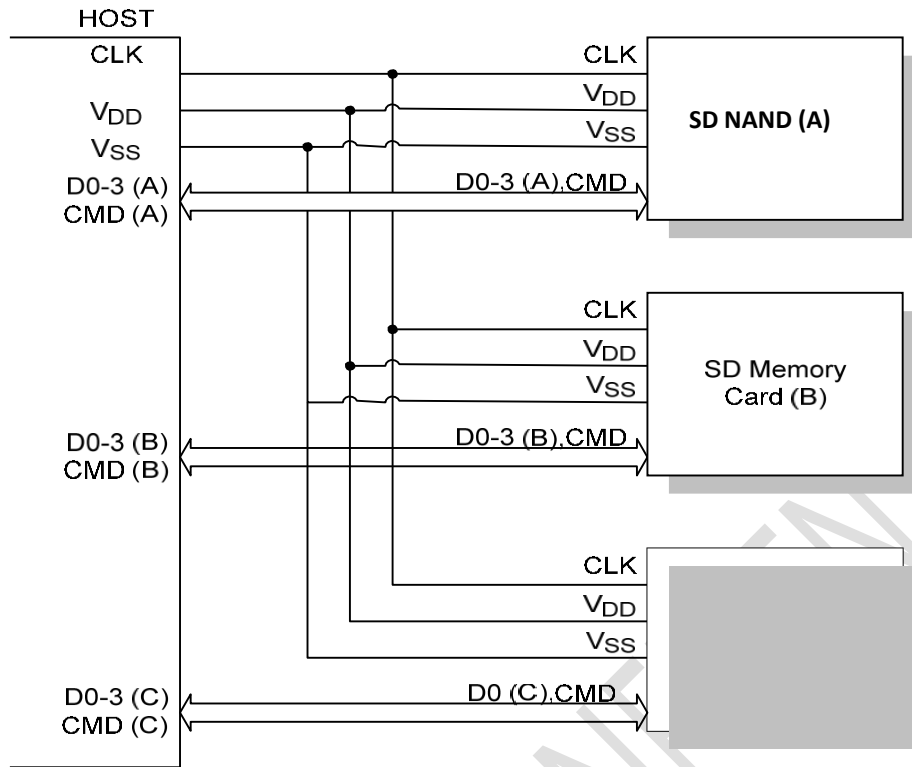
HOST
CLK
$V_{DD}$
$V_{SS}$
D0-3 (A)
CMD (A)

CLK
$V_{DD}$
$V_{SS}$
D0-3 (A),CMD

SD NAND (A)

CLK
$V_{DD}$
$V_{SS}$
D0-3 (B),CMD

SD Memory Card (B)

D0-3 (B)
CMD (B)

CLK
$V_{DD}$
$V_{SS}$
D0 (C),CMD

D0-3 (C)
CMD (C)